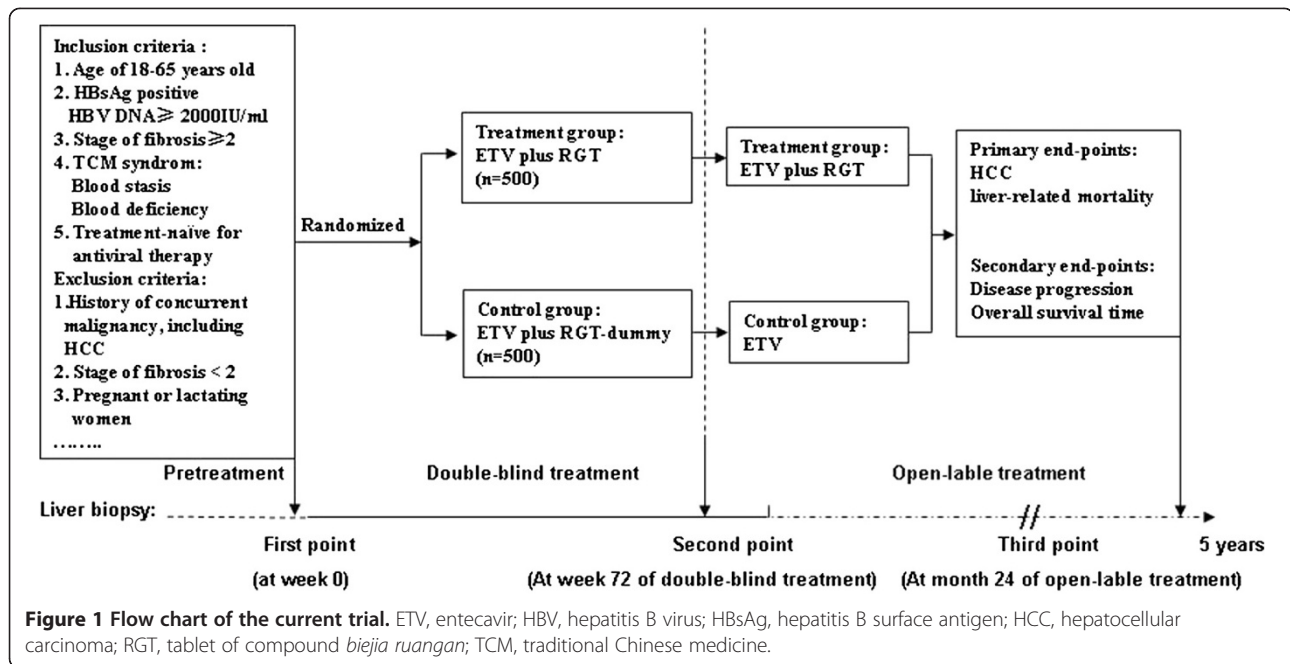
Inclusion criteria :
1. Age of 18-65 years old
2. HBsAg positive HBV DNA$\geqslant$ 2000IU/ml
3. Stage of fibrosis$\geqslant$2
4. TCM syndrom:
Blood stasis
Blood deficiency
5. Treatment-naive for antiviral therapy
Exclusion criteria:
1.History of concurrent malignancy, including HCC
2. Stage of fibrosis < 2
3. Pregnant or lactating women
……..

Randomized

Treatment group :
ETV plus RGT
(n=500)

Control group :
ETV plus RGT-dummy
(n=500)

Treatment group :
ETV plus RGT

Control group :
ETV

Primary end-points:
HCC
liver-related mortality

Secondary end-points:
Disease progression
Overall survival time

Pretreatment

Double-blind treatment

Open-lable treatment

Liver biopsy:

First point
(at week 0)

Second point
(At week 72 of double-blind treatment)

Third point
(At month 24 of open-lable treatment)

5 years

Figure 1 Flow chart of the current trial. ETV, entecavir; HBV, hepatitis B virus; HBsAg, hepatitis B surface antigen; HCC, hepatocellular carcinoma; RGT, tablet of compound biejia ruangan; TCM, traditional Chinese medicine.